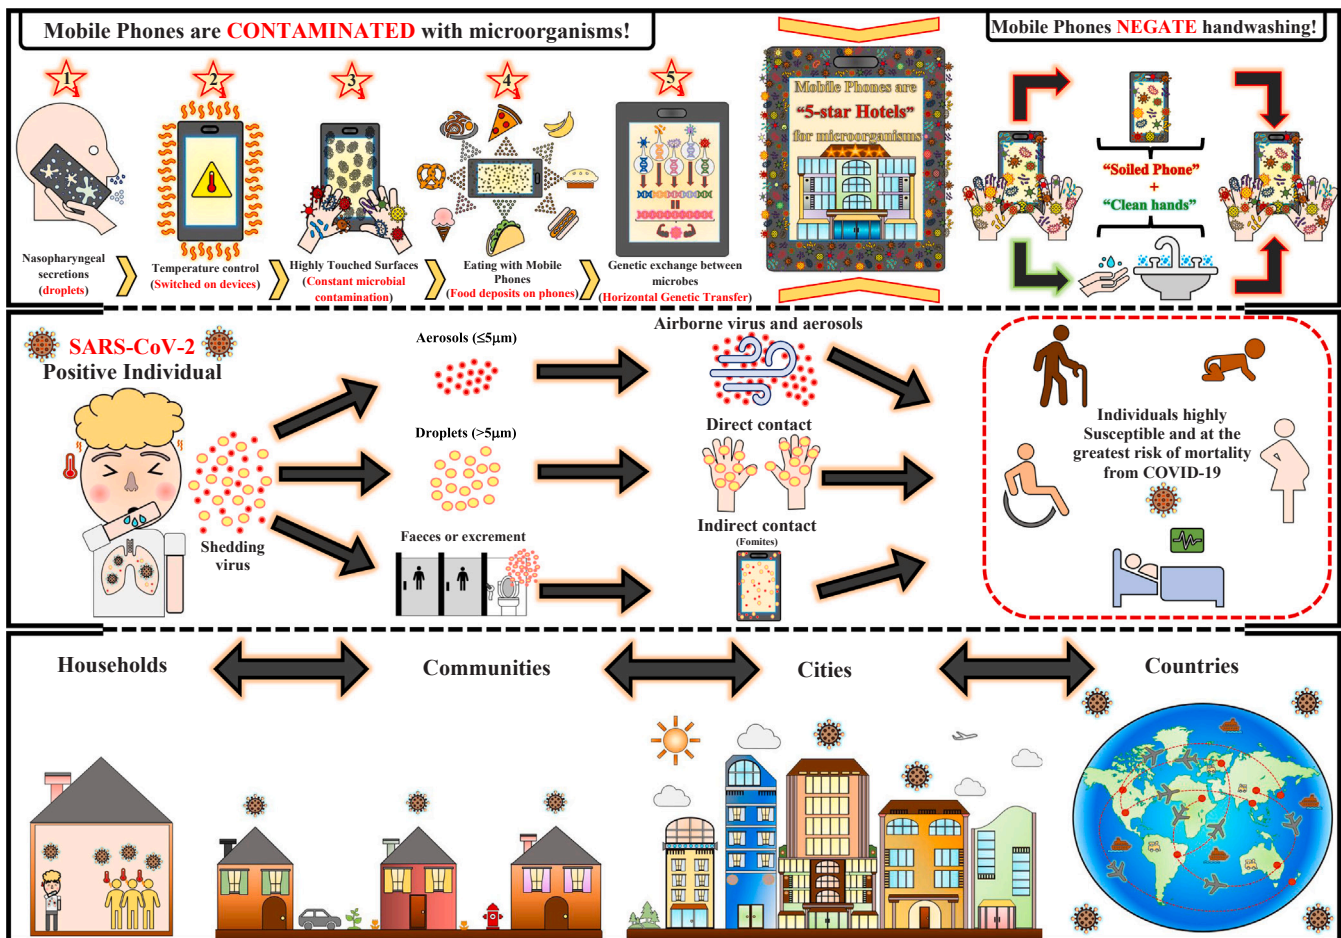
Mobile Phones are CONTAMINATED with microorganisms!

1 Nasopharyngeal secretions (droplets)

2 Temperature control (Switched on devices)

3 Highly Touched Surfaces (Constant microbial contamination)

4 Eating with Mobile Phones (Food deposits on phones)

5 Genetic exchange between microbes (Horizontal Genetic Transfer)

Mobile Phones are "5-star Hotels" for microorganisms

Mobile Phones NEGATE handwashing!

"Soiled Phone" + "Clean hands"

SARS-CoV-2 Positive Individual

Shedding virus

Aerosols (≤5μm)

Droplets (>5μm)

Faeces or excrement

Airborne virus and aerosols

Direct contact

Indirect contact (Fomites)

Individuals highly Susceptible and at the greatest risk of mortality from COVID-19

Households

Communities

Cities

Countries